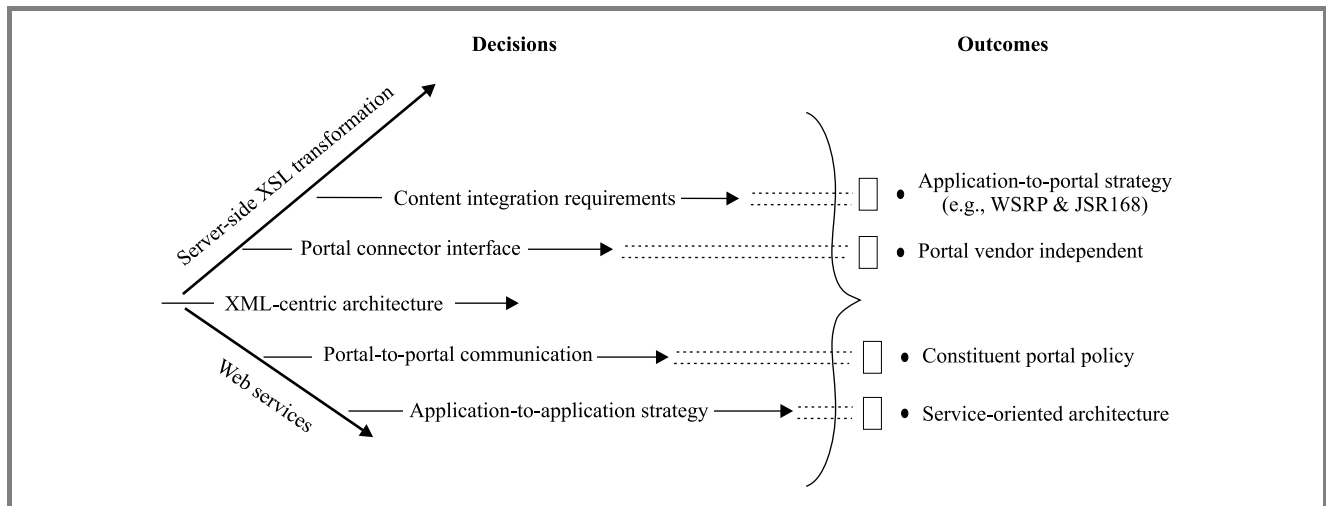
Decisions

Outcomes

Server-side XSL transformation

Content integration requirements

Application-to-portal strategy (e.g., WSRP & JSR168)

Portal connector interface

Portal vendor independent

XML-centric architecture

Web services

Portal-to-portal communication

Constituent portal policy

Application-to-application strategy

Service-oriented architecture